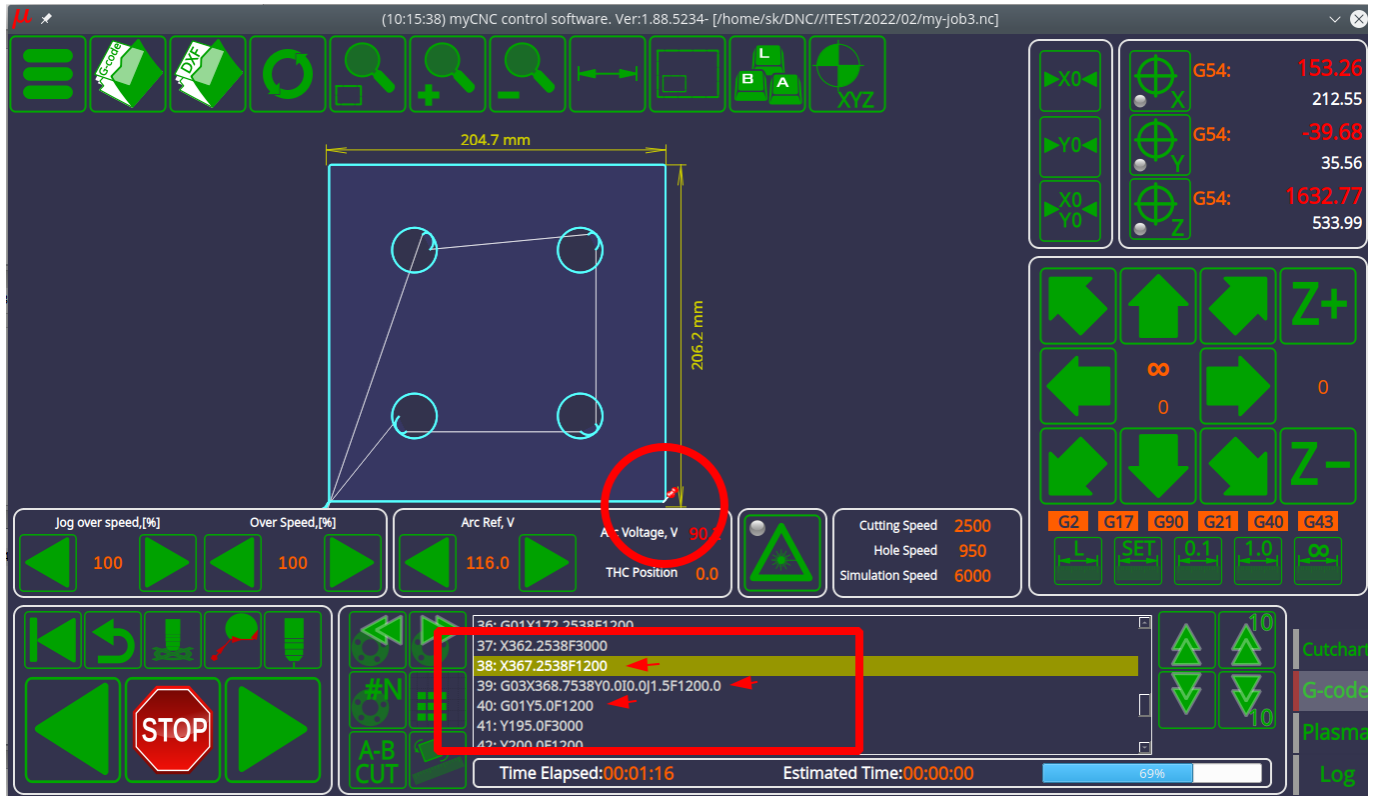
(10:15:38) myCNC control software. Ver:1.88.5234- [/home/sk/DNC//ITEST/2022/02/my-job3.nc]

G-code
DXF
L
B
A
XYZ

204.7 mm
206.2 mm

X0
Y0
X0 Y0

G54: 153.26
212.55
G54: -39.68
35.56
G54: 1632.77
533.99

Z+
∞
0
0
Z−

G2 G17 G90 G21 G40 G43
L SET 0.1 1.0 ∞

Jog over speed,[%]
100
Over Speed,[%]
100
Arc Ref, V
116.0
Arc Voltage, V 90.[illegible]
THC Position 0.0

Cutting Speed 2500
Hole Speed 950
Simulation Speed 6000

STOP

#N
A-B CUT

36: G01X172.2538F1200
37: X362.2538F3000
38: X367.2538F1200
39: G03X368.7538Y0.0I0.0J1.5F1200.0
40: G01Y5.0F1200
41: Y195.0F3000
42: Y200.0F1200

10
10

Time Elapsed:00:01:16
Estimated Time:00:00:00
69%

Cutchart
G-code
Plasma
Log